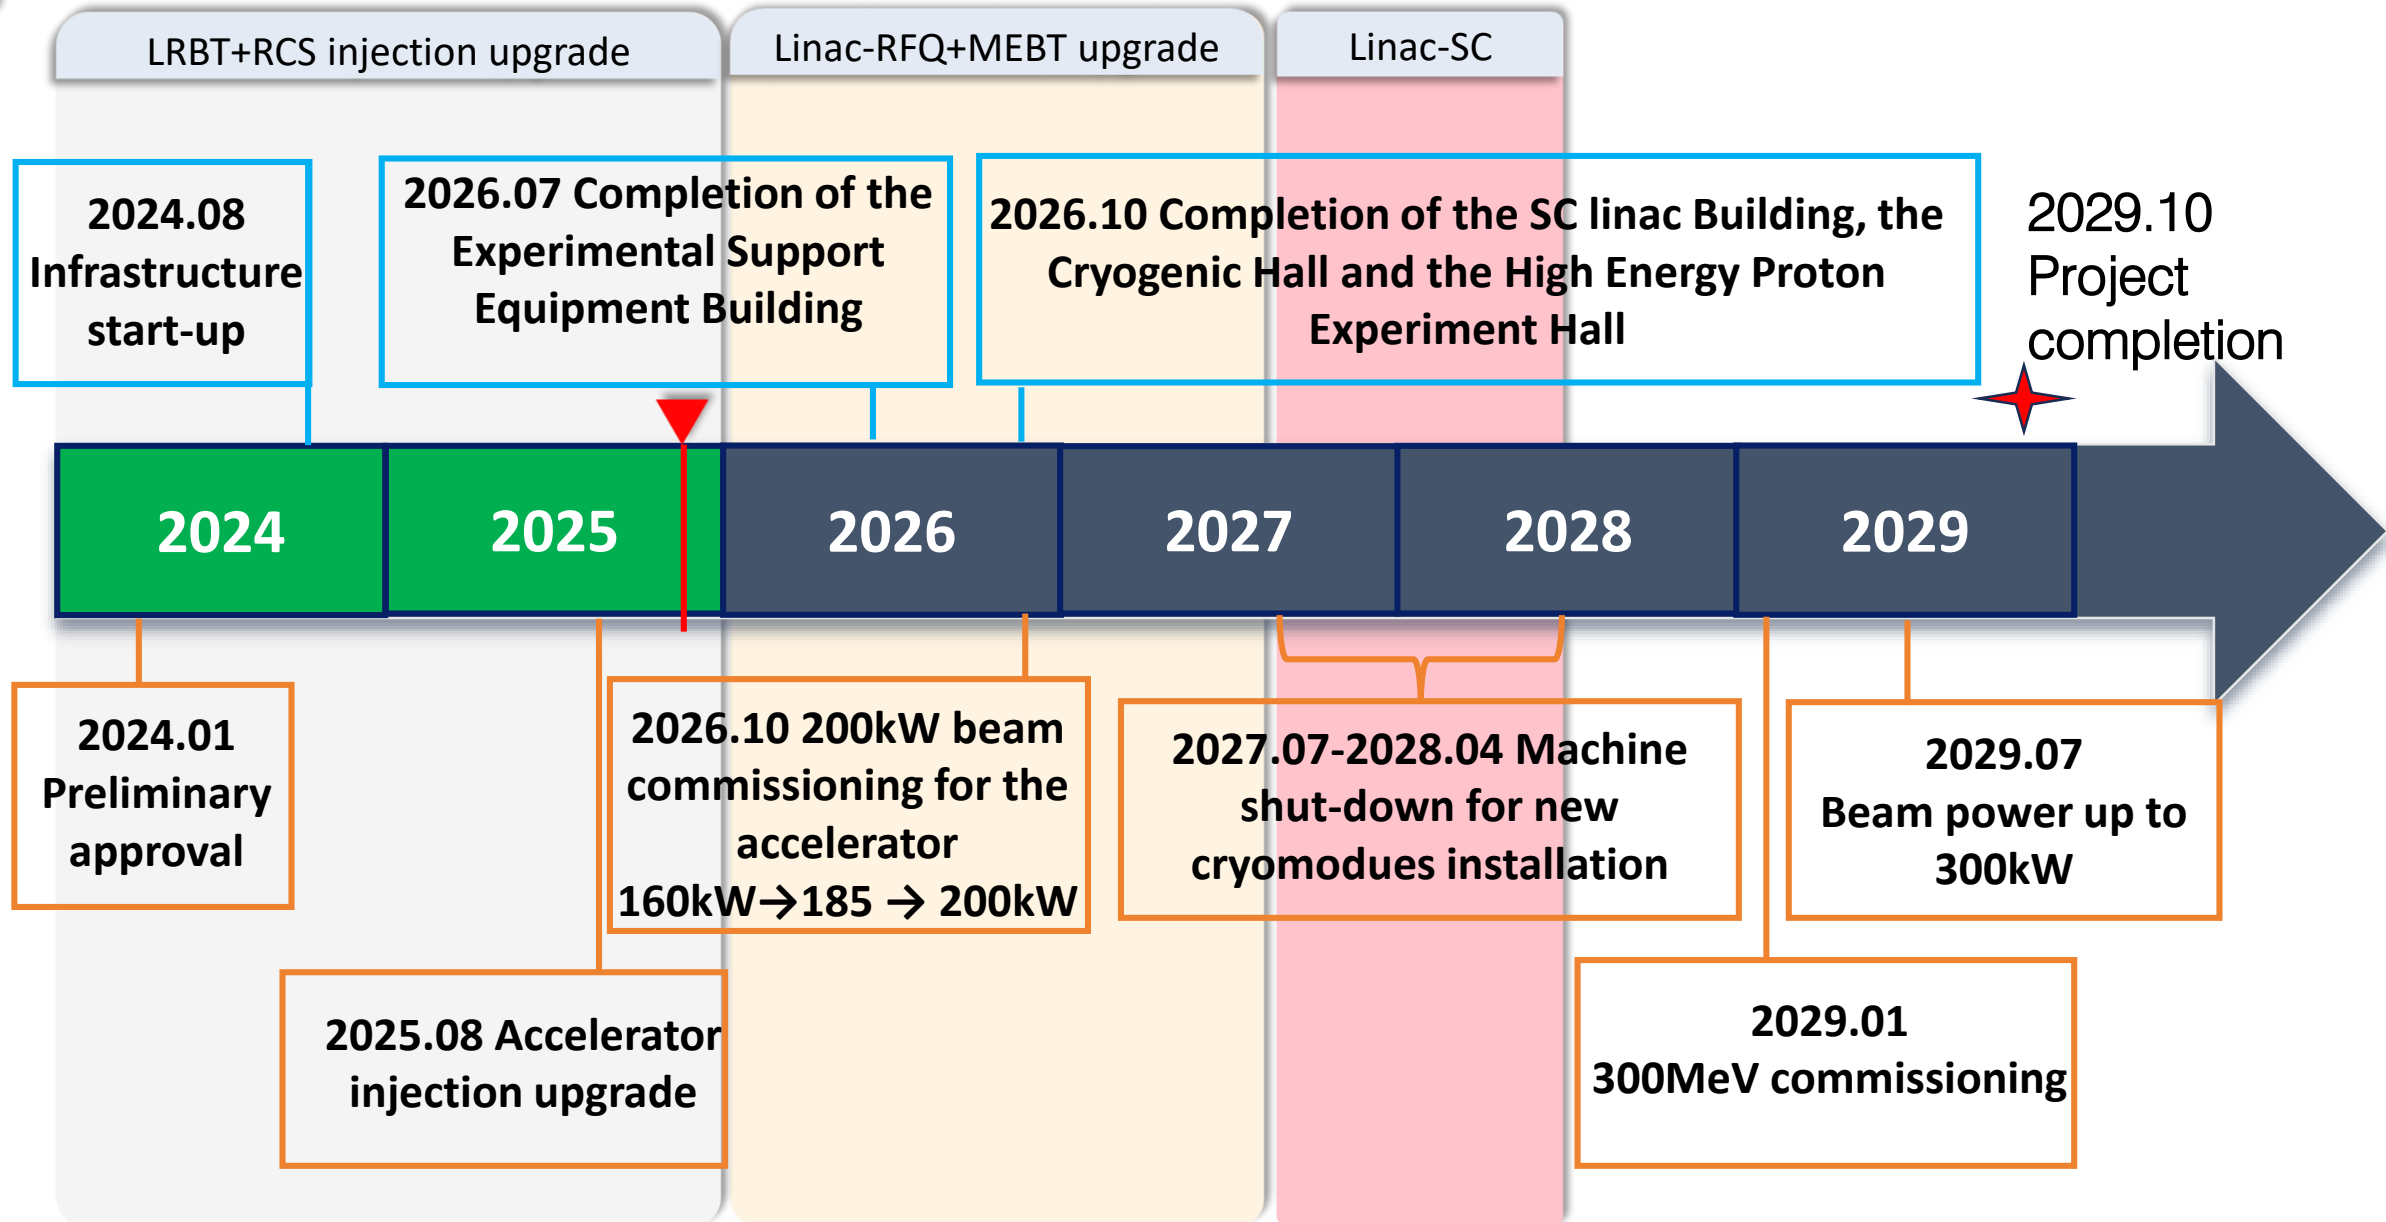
LRBT+RCS injection upgrade

Linac-RFQ+MEBT upgrade

Linac-SC

2024.08 Infrastructure start-up

2026.07 Completion of the Experimental Support Equipment Building

2026.10 Completion of the SC linac Building, the Cryogenic Hall and the High Energy Proton Experiment Hall

2029.10 Project completion

2024

2025

2026

2027

2028

2029

2024.01 Preliminary approval

2026.10 200kW beam commissioning for the accelerator 160kW→185 → 200kW

2027.07-2028.04 Machine shut-down for new cryomodues installation

2029.07 Beam power up to 300kW

2025.08 Accelerator injection upgrade

2029.01 300MeV commissioning